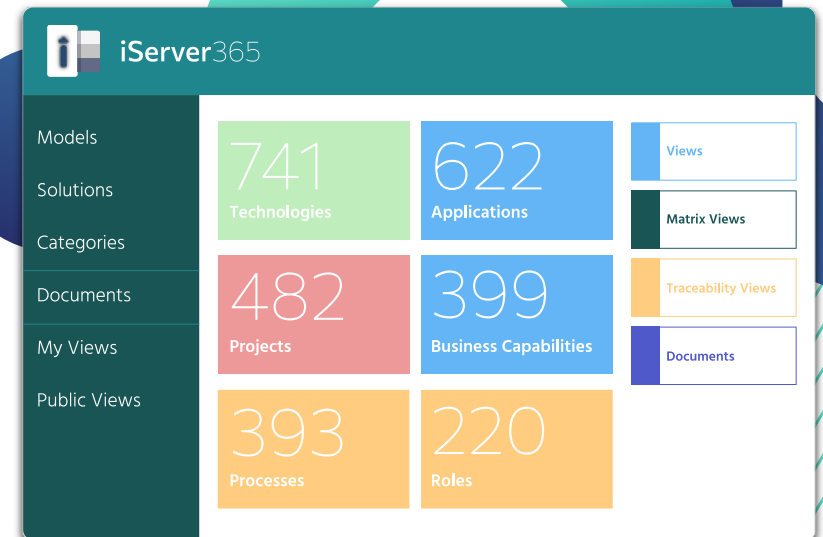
iServer365

Models
Solutions
Categories
Documents
My Views
Public Views

741
Technologies

622
Applications

482
Projects

399
Business Capabilities

393
Processes

220
Roles

Views
Matrix Views
Traceability Views
Documents